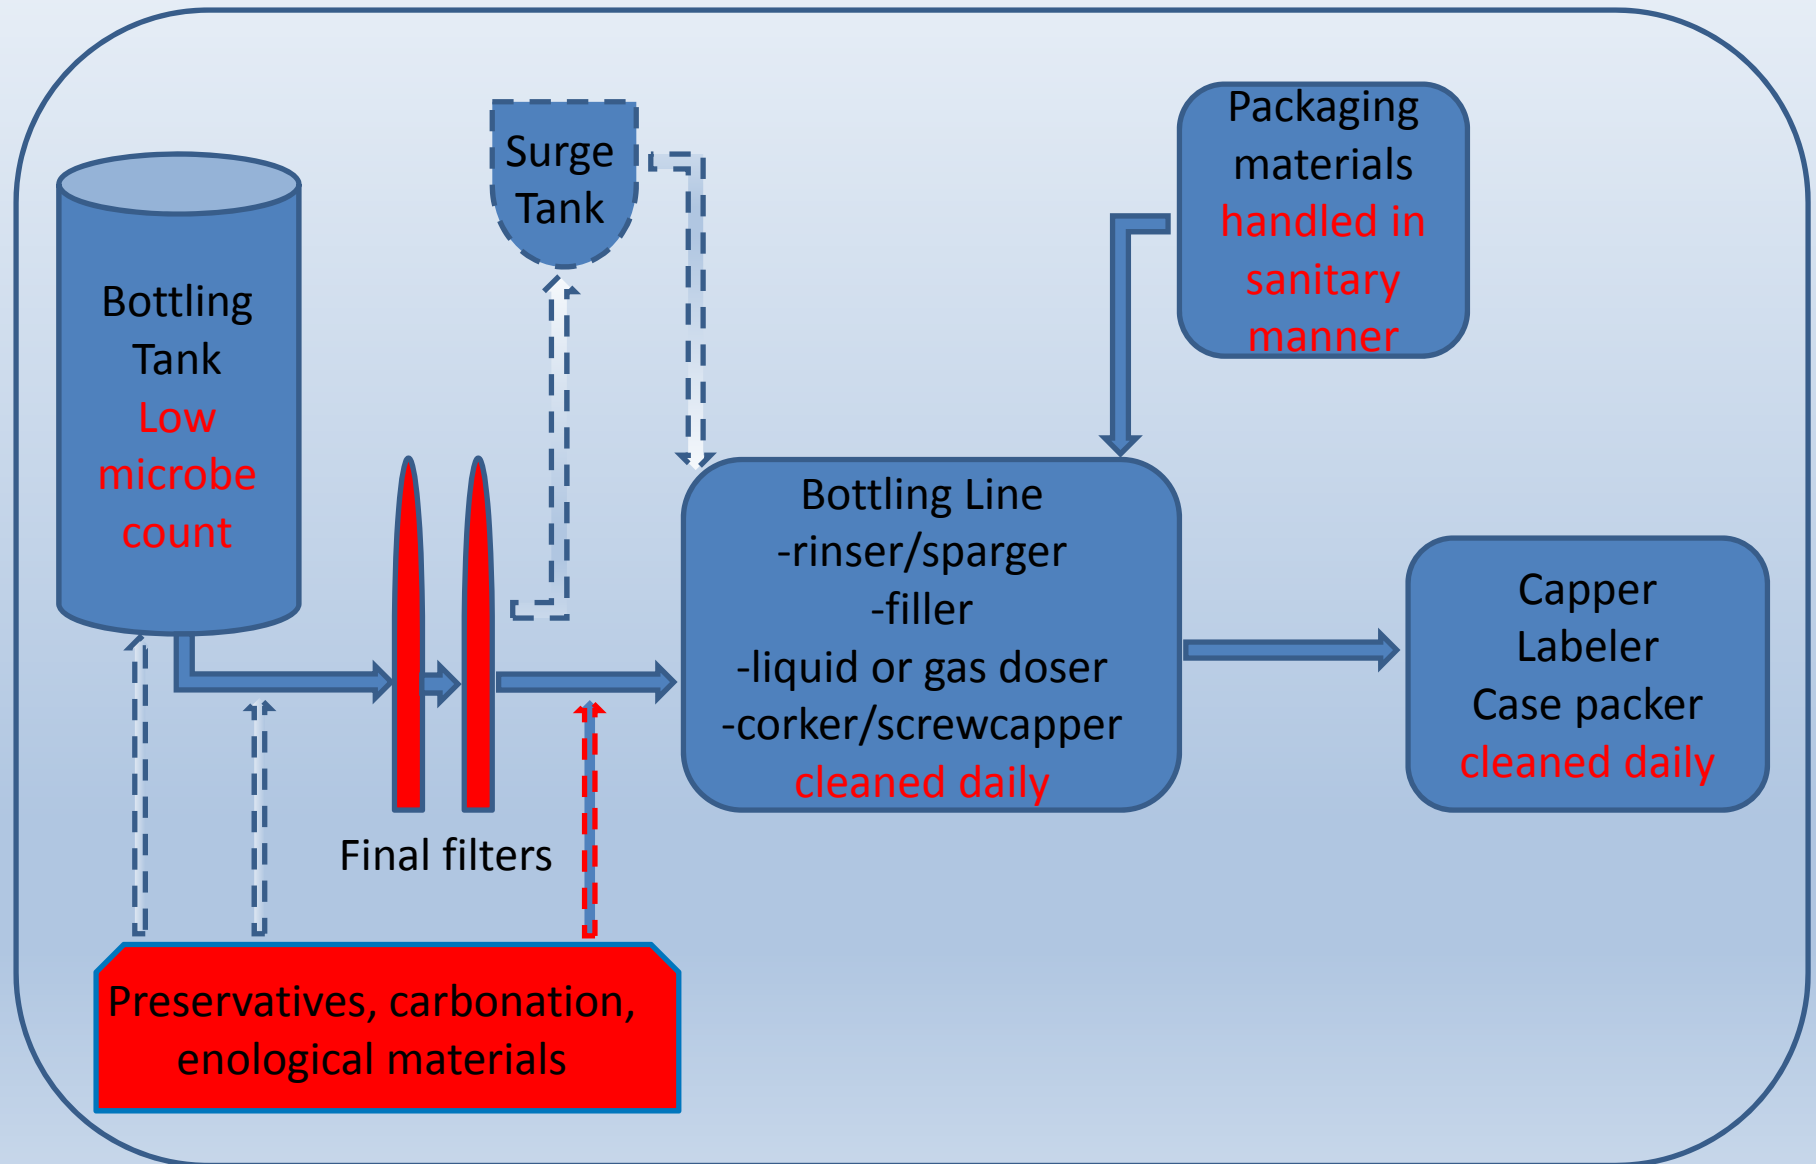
Surge Tank

Packaging materials handled in sanitary manner

Bottling Tank Low microbe count

Bottling Line
-rinser/sparger
-filler
-liquid or gas doser
-corker/screwcapper
cleaned daily

Capper
Labeler
Case packer
cleaned daily

Final filters

Preservatives, carbonation, enological materials